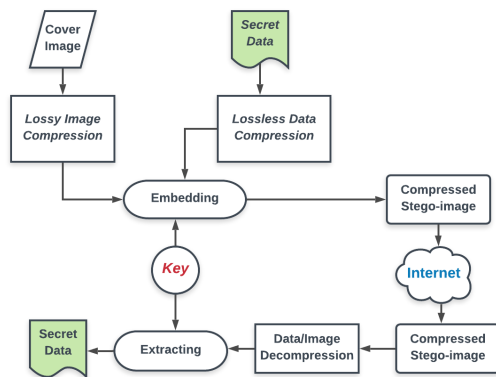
Cover Image

Secret Data

Lossy Image Compression

Lossless Data Compression

Embedding

Compressed Stego-image

Key

Internet

Secret Data

Extracting

Data/Image Decompression

Compressed Stego-image